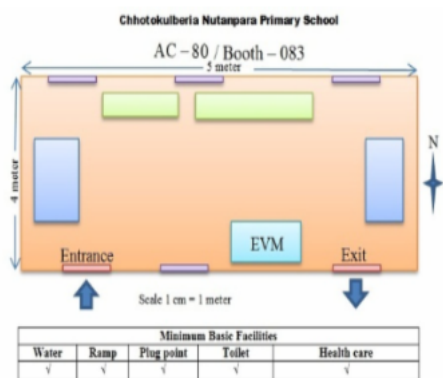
Chhotokulberia Nutanpara Primary School

AC – 80 / Booth – 083

5 meter

4 meter

N

Entrance

EVM

Exit

Scale 1 cm = 1 meter

| Minimum Basic Facilities | | | | |
|---|---|---|---|---|
| Water | Ramp | Plug point | Toilet | Health care |
| √ | √ | √ | √ | √ |